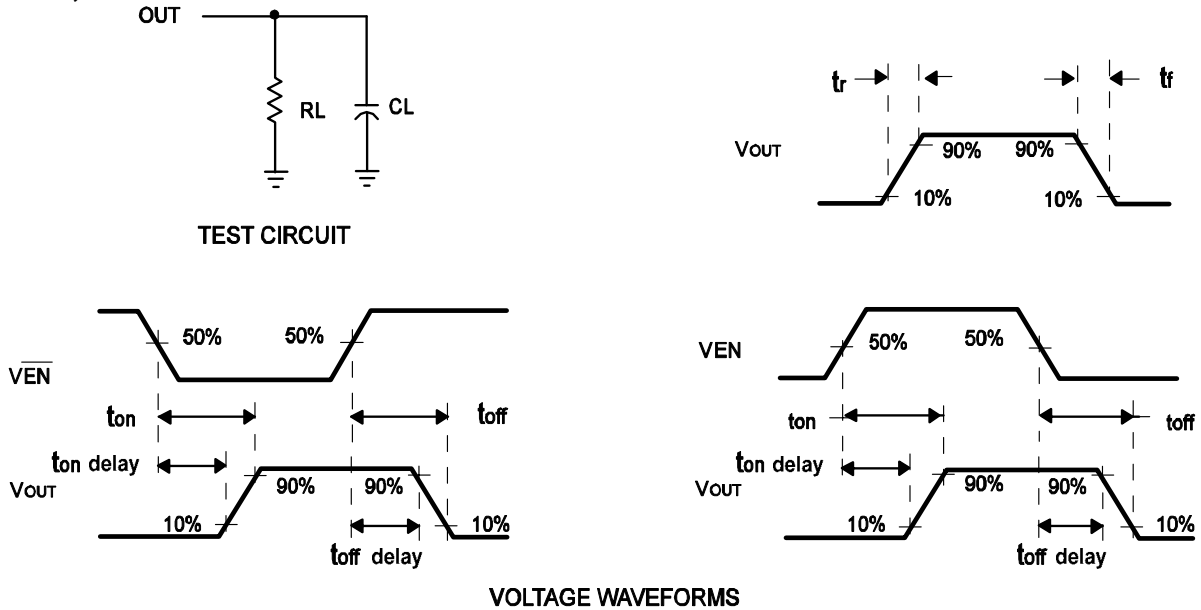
OUT

RL

CL

TEST CIRCUIT

$t_r$

$t_f$

VOUT

90%

90%

10%

10%

$\overline{VEN}$

50%

50%

$t_{on}$

$t_{off}$

$t_{on}$ delay

VOUT

90%

90%

10%

10%

$t_{off}$ delay

VEN

50%

50%

ton

toff

$t_{on}$ delay

VOUT

90%

90%

10%

10%

$t_{off}$ delay

VOLTAGE WAVEFORMS